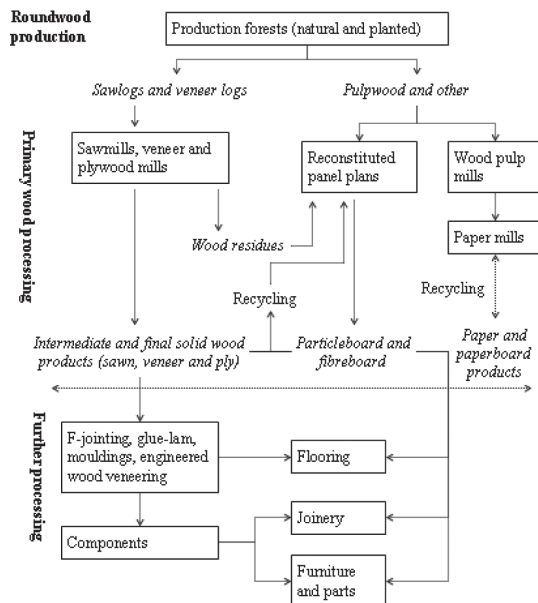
Roundwood production

Production forests (natural and planted)

Sawlogs and veneer logs

Pulpwood and other

Primary wood processing

Sawmills, veneer and plywood mills

Reconstituted panel plans

Wood pulp mills

Wood residues

Paper mills

Recycling

Recycling

Intermediate and final solid wood products (sawn, veneer and ply)

Particleboard and fibreboard

Paper and paperboard products

Further processing

F-jointing, glue-lam, mouldings, engineered wood veneering

Flooring

Joinery

Components

Furniture and parts